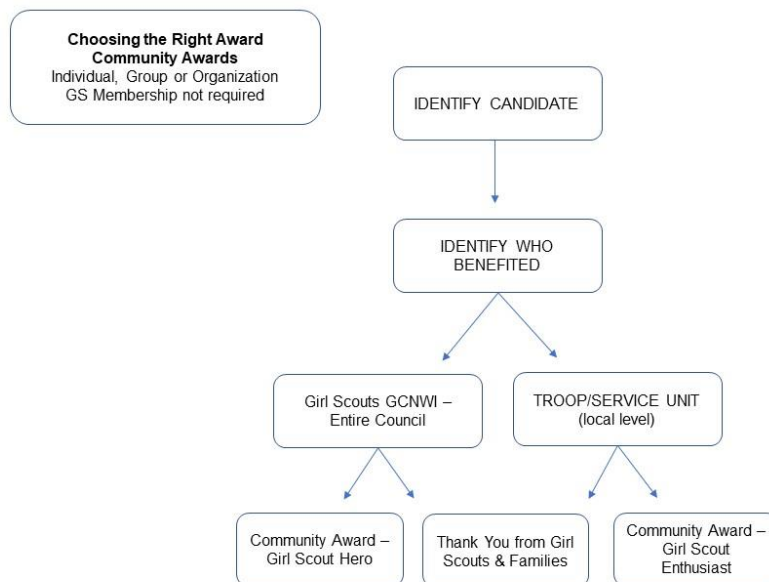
**Choosing the Right Award**
**Community Awards**
Individual, Group or Organization
GS Membership not required

IDENTIFY CANDIDATE

IDENTIFY WHO BENEFITED

Girl Scouts GCNWI – Entire Council

TROOP/SERVICE UNIT (local level)

Community Award – Girl Scout Hero

Thank You from Girl Scouts & Families

Community Award – Girl Scout Enthusiast